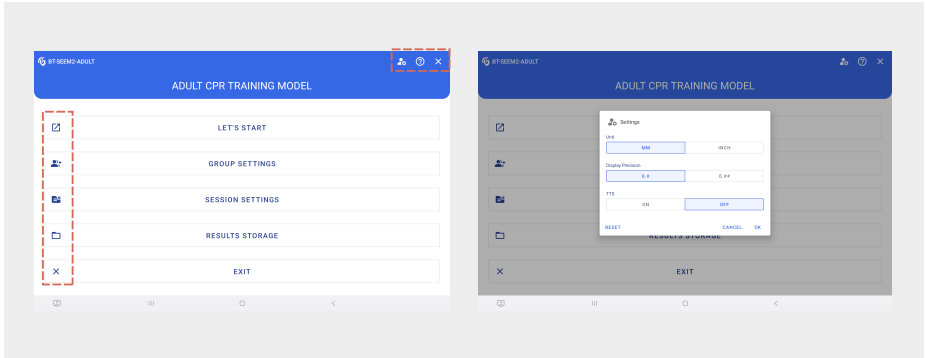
BT-SEEM2-ADULT

ADULT CPR TRAINING MODEL

LET'S START

GROUP SETTINGS

SESSION SETTINGS

RESULTS STORAGE

EXIT

BT-SEEM2-ADULT

ADULT CPR TRAINING MODEL

Settings

Unit

MM

INCH

Display Precision

0.#

0.##

TTS

ON

OFF

RESET

CANCEL

OK

RESULTS STORAGE

EXIT